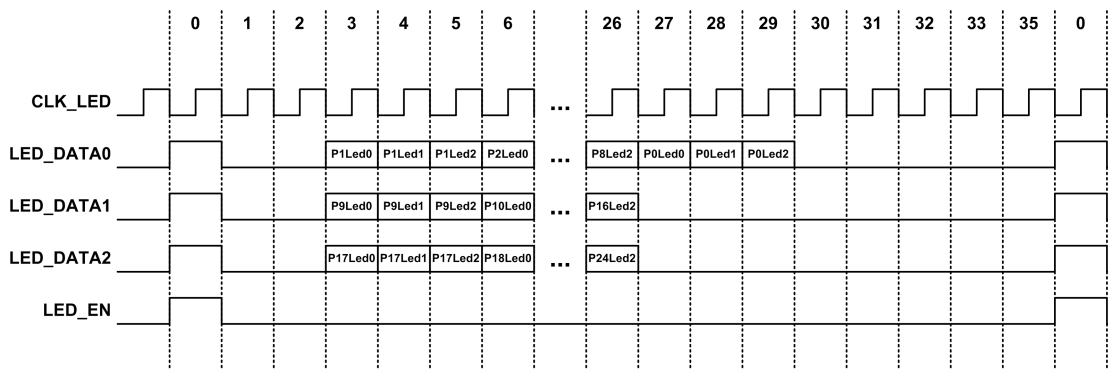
0 1 2 3 4 5 6 26 27 28 29 30 31 32 33 35 0

CLK_LED ...

LED_DATA0 P1Led0 P1Led1 P1Led2 P2Led0 ... P8Led2 P0Led0 P0Led1 P0Led2

LED_DATA1 P9Led0 P9Led1 P9Led2 P10Led0 ... P16Led2

LED_DATA2 P17Led0 P17Led1 P17Led2 P18Led0 ... P24Led2

LED_EN